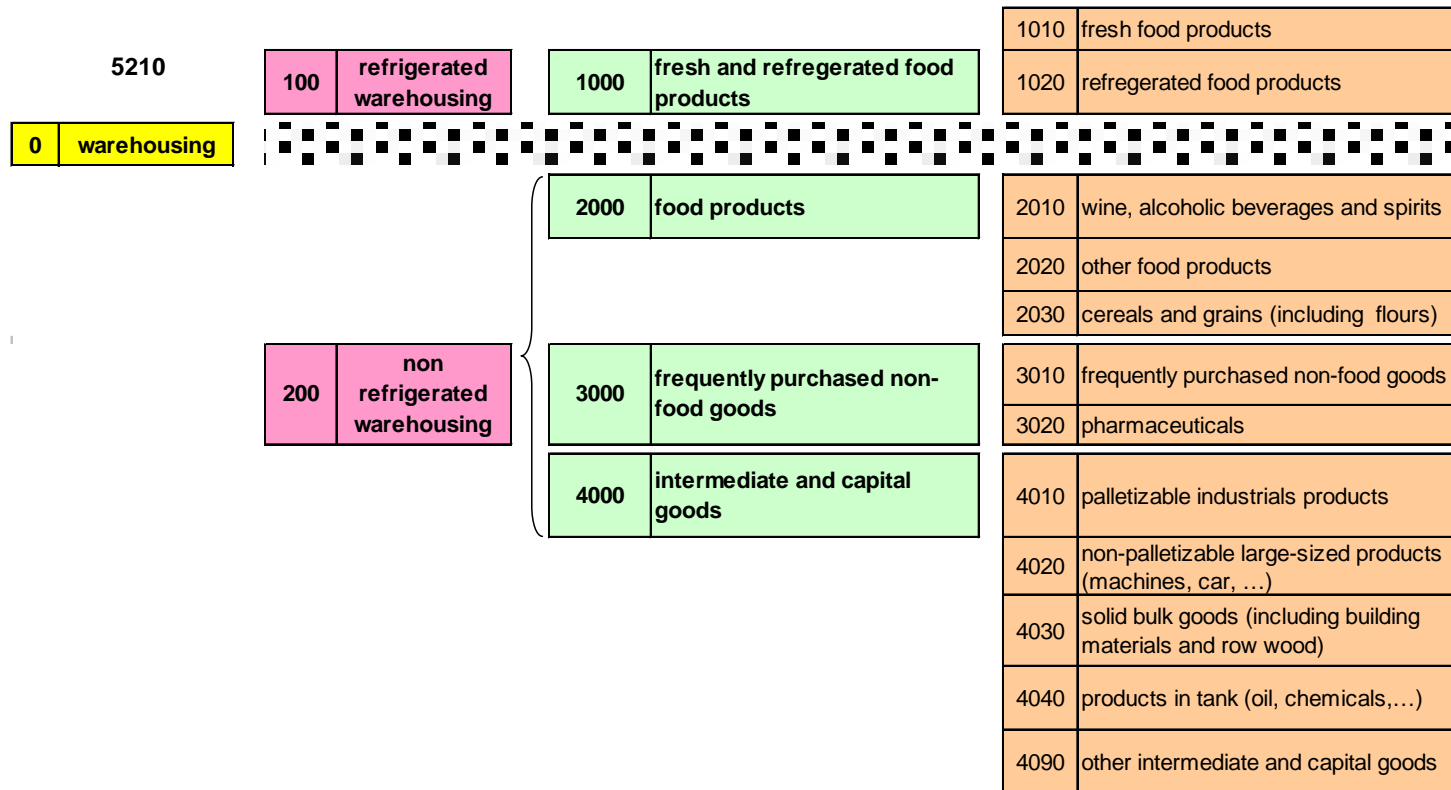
5210

0 warehousing

100 refrigerated warehousing

200 non refrigerated warehousing

1000 fresh and refregerated food products

2000 food products

3000 frequently purchased non-food goods

4000 intermediate and capital goods

1010 fresh food products
1020 refregerated food products
2010 wine, alcoholic beverages and spirits
2020 other food products
2030 cereals and grains (including flours)
3010 frequently purchased non-food goods
3020 pharmaceuticals
4010 palletizable industrials products
4020 non-palletizable large-sized products (machines, car, …)
4030 solid bulk goods (including building materials and row wood)
4040 products in tank (oil, chemicals,…)
4090 other intermediate and capital goods